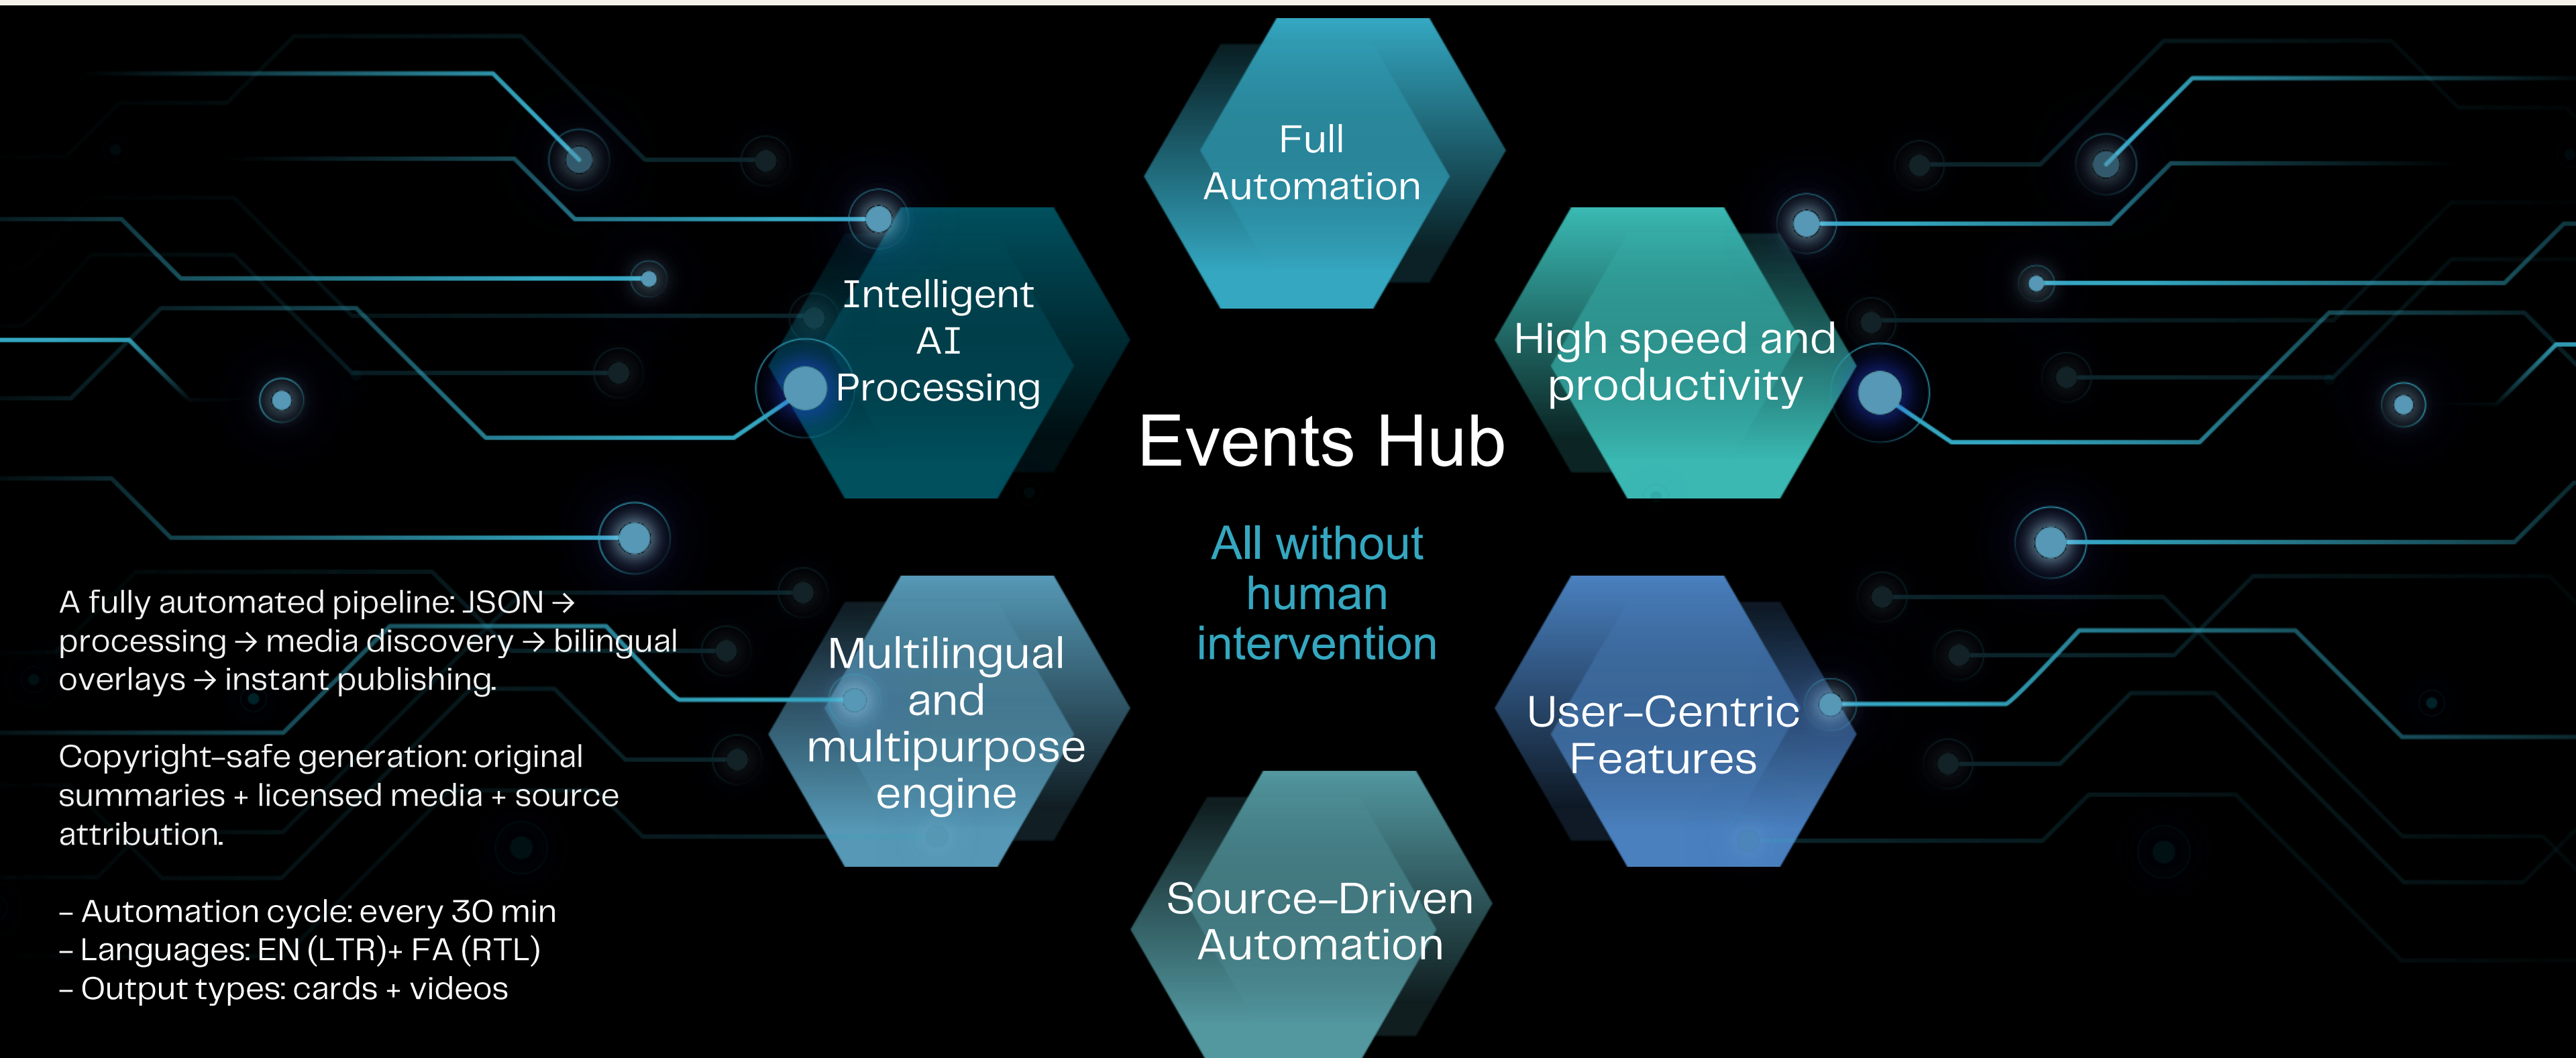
Full Automation

Intelligent AI Processing

High speed and productivity

Events Hub

All without human intervention

Multilingual and multipurpose engine

User-Centric Features

Source-Driven Automation

A fully automated pipeline: JSON → processing → media discovery → bilingual overlays → instant publishing.

Copyright-safe generation: original summaries + licensed media + source attribution.

- Automation cycle: every 30 min
- Languages: EN (LTR)+ FA (RTL)
- Output types: cards + videos